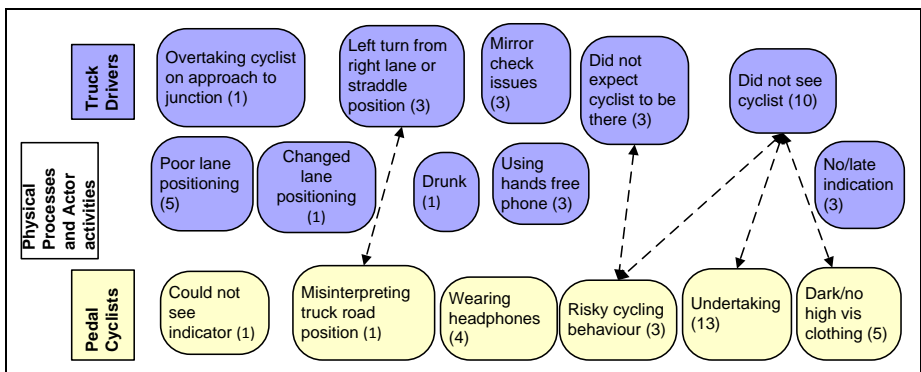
Truck Drivers

Overtaking cyclist on approach to junction (1)

Left turn from right lane or straddle position (3)

Mirror check issues (3)

Did not expect cyclist to be there (3)

Did not see cyclist (10)

Physical Processes and Actor activities

Poor lane positioning (5)

Changed lane positioning (1)

Drunk (1)

Using hands free phone (3)

No/late indication (3)

Pedal Cyclists

Could not see indicator (1)

Misinterpreting truck road position (1)

Wearing headphones (4)

Risky cycling behaviour (3)

Undertaking (13)

Dark/no high vis clothing (5)